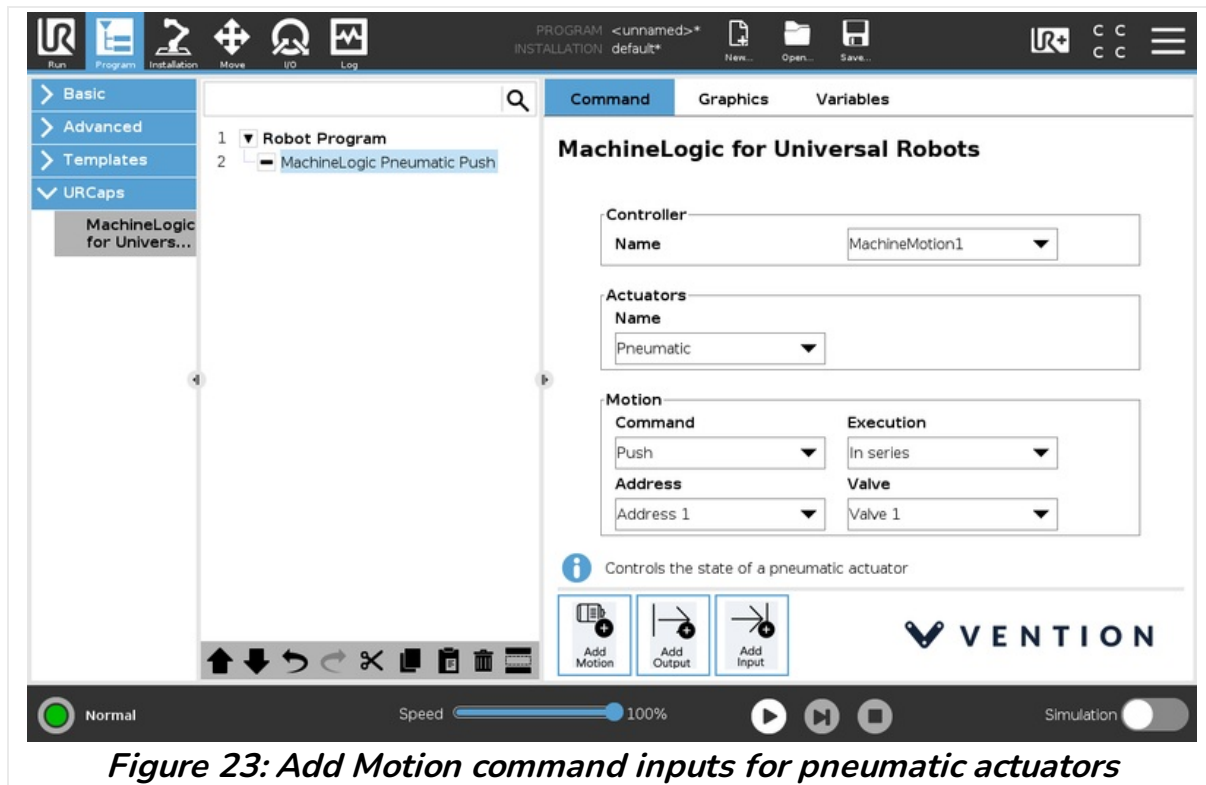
Run Program Installation Move I/O Log

PROGRAM <unnamed>*
INSTALLATION default*

New... Open... Save...

C C
C C

Basic
Advanced
Templates
URCaps
MachineLogic for Univers...

1 Robot Program
2 MachineLogic Pneumatic Push

Command Graphics Variables

MachineLogic for Universal Robots

Controller
Name MachineMotion1

Actuators
Name
Pneumatic

Motion
Command Execution
Push In series
Address Valve
Address 1 Valve 1

Controls the state of a pneumatic actuator

Add Motion
Add Output
Add Input

VENTION

Normal
Speed 100%
Simulation

Figure 23: Add Motion command inputs for pneumatic actuators